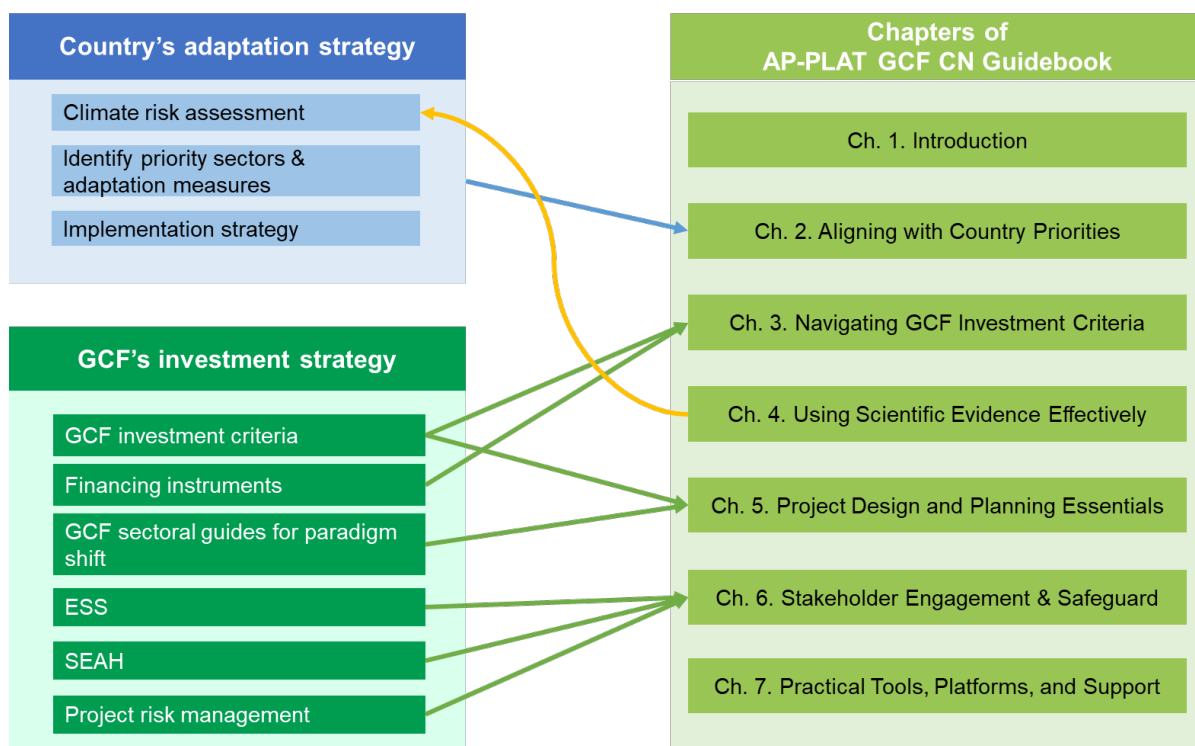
Country’s adaptation strategy

Climate risk assessment

Identify priority sectors & adaptation measures

Implementation strategy

GCF’s investment strategy

GCF investment criteria

Financing instruments

GCF sectoral guides for paradigm shift

ESS

SEAH

Project risk management

Chapters of AP-PLAT GCF CN Guidebook

Ch. 1. Introduction

Ch. 2. Aligning with Country Priorities

Ch. 3. Navigating GCF Investment Criteria

Ch. 4. Using Scientific Evidence Effectively

Ch. 5. Project Design and Planning Essentials

Ch. 6. Stakeholder Engagement & Safeguard

Ch. 7. Practical Tools, Platforms, and Support